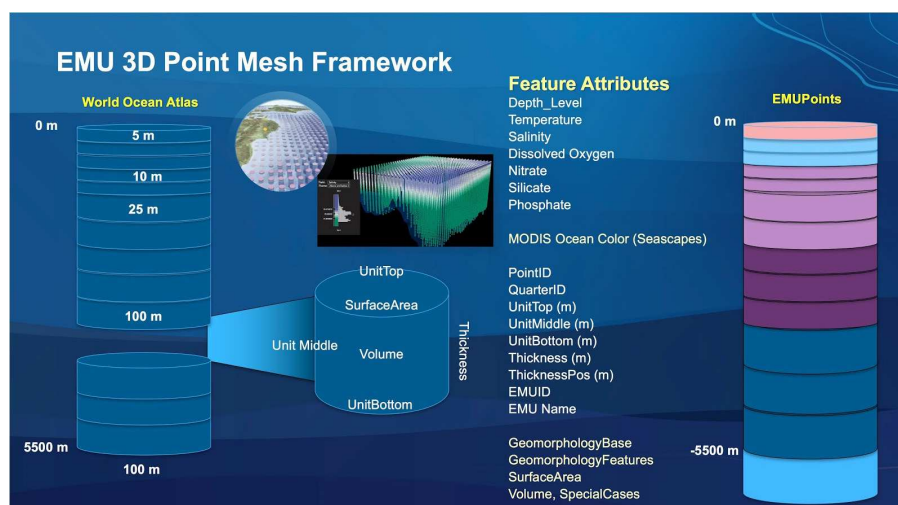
EMU 3D Point Mesh Framework

World Ocean Atlas

0 m

5 m

10 m

25 m

100 m

5500 m

100 m

UnitTop

SurfaceArea

Unit Middle

Volume

Thickness

UnitBottom

Feature Attributes

Depth_Level
Temperature
Salinity
Dissolved Oxygen
Nitrate
Silicate
Phosphate

MODIS Ocean Color (Seascapes)

PointID
QuarterID
UnitTop (m)
UnitMiddle (m)
UnitBottom (m)
Thickness (m)
ThicknessPos (m)
EMUID
EMU Name

GeomorphologyBase
GeomorphologyFeatures
SurfaceArea
Volume, SpecialCases

EMUPoints

0 m

-5500 m